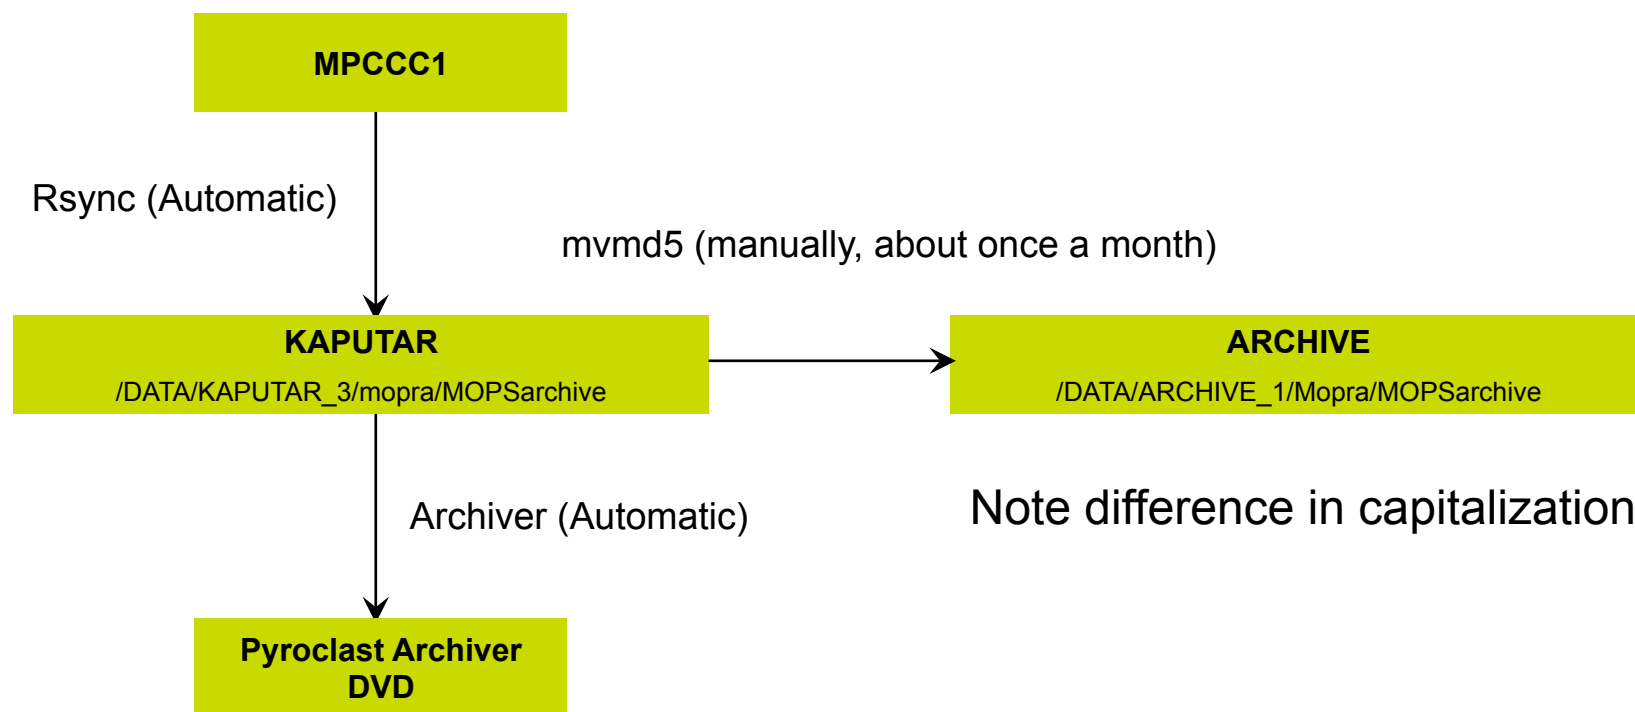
MPCCC1

Rsync (Automatic)

mvmd5 (manually, about once a month)

KAPUTAR
/DATA/KAPUTAR_3/mopra/MOPSarchive

ARCHIVE
/DATA/ARCHIVE_1/Mopra/MOPSarchive

Archiver (Automatic)

Note difference in capitalization

Pyroclast Archiver
DVD